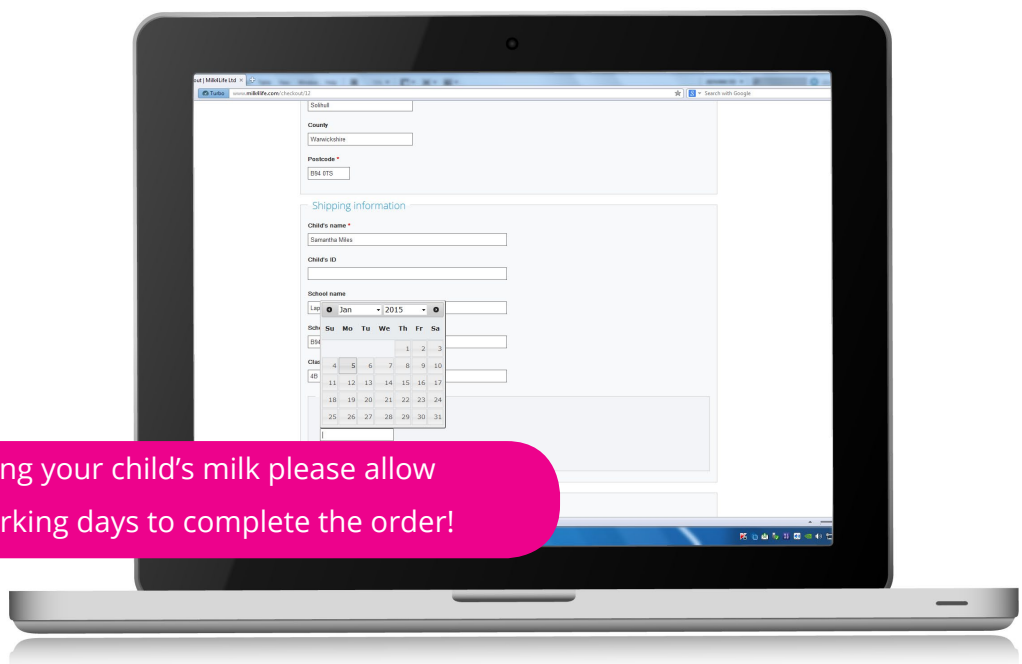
out | Milk4Life Ltd ×

Turbo www.milk4life.com/checkout/12

Search with Google

Solihull

County

Warwickshire

Postcode *

B94 0TS

Shipping information

Child's name *

Samantha Miles

Child's ID

School name

Lap

Jan 2015

| Su | Mo | Tu | We | Th | Fr | Sa |
|---|---|---|---|---|---|---|
| | | | | 1 | 2 | 3 |
| 4 | 5 | 6 | 7 | 8 | 9 | 10 |
| 11 | 12 | 13 | 14 | 15 | 16 | 17 |
| 18 | 19 | 20 | 21 | 22 | 23 | 24 |
| 25 | 26 | 27 | 28 | 29 | 30 | 31 |

Sch

B94

Clas

4B

ng your child’s milk please allow

rking days to complete the order!